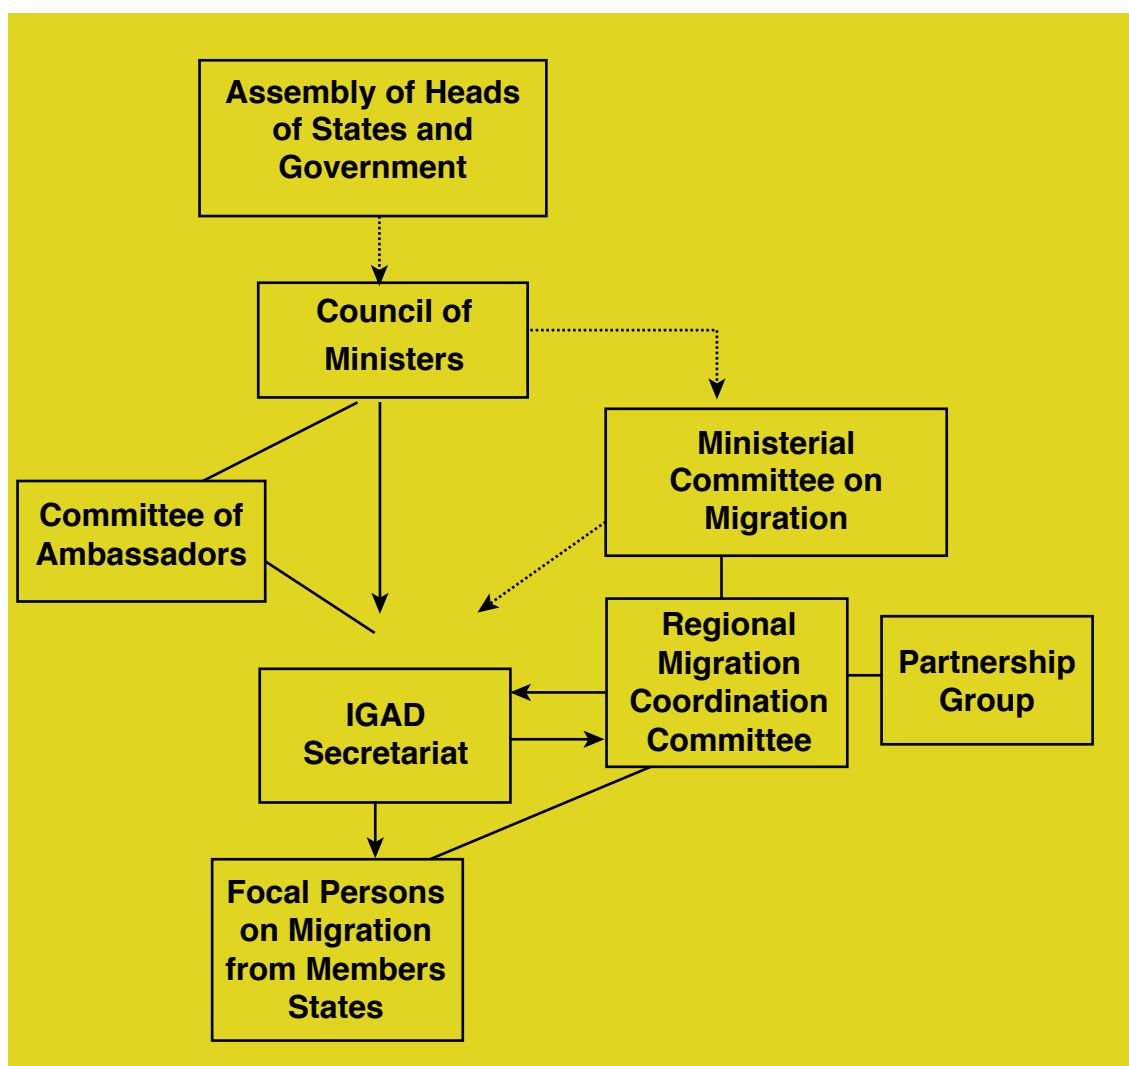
Assembly of Heads of States and Government

Council of Ministers

Ministerial Committee on Migration

Committee of Ambassadors

Regional Migration Coordination Committee

Partnership Group

IGAD Secretariat

Focal Persons on Migration from Members States